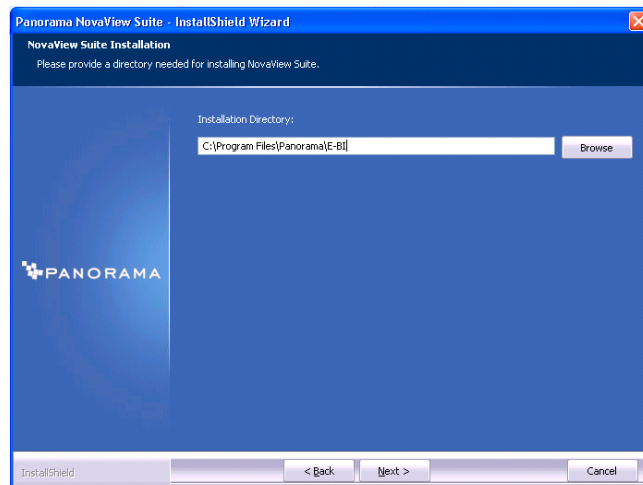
Panorama NovaView Suite - InstallShield Wizard

NovaView Suite Installation

Please provide a directory needed for installing NovaView Suite.

Installation Directory:

C:\Program Files\Panorama\E-BI

Browse

PANORAMA

InstallShield

< Back

Next >

Cancel